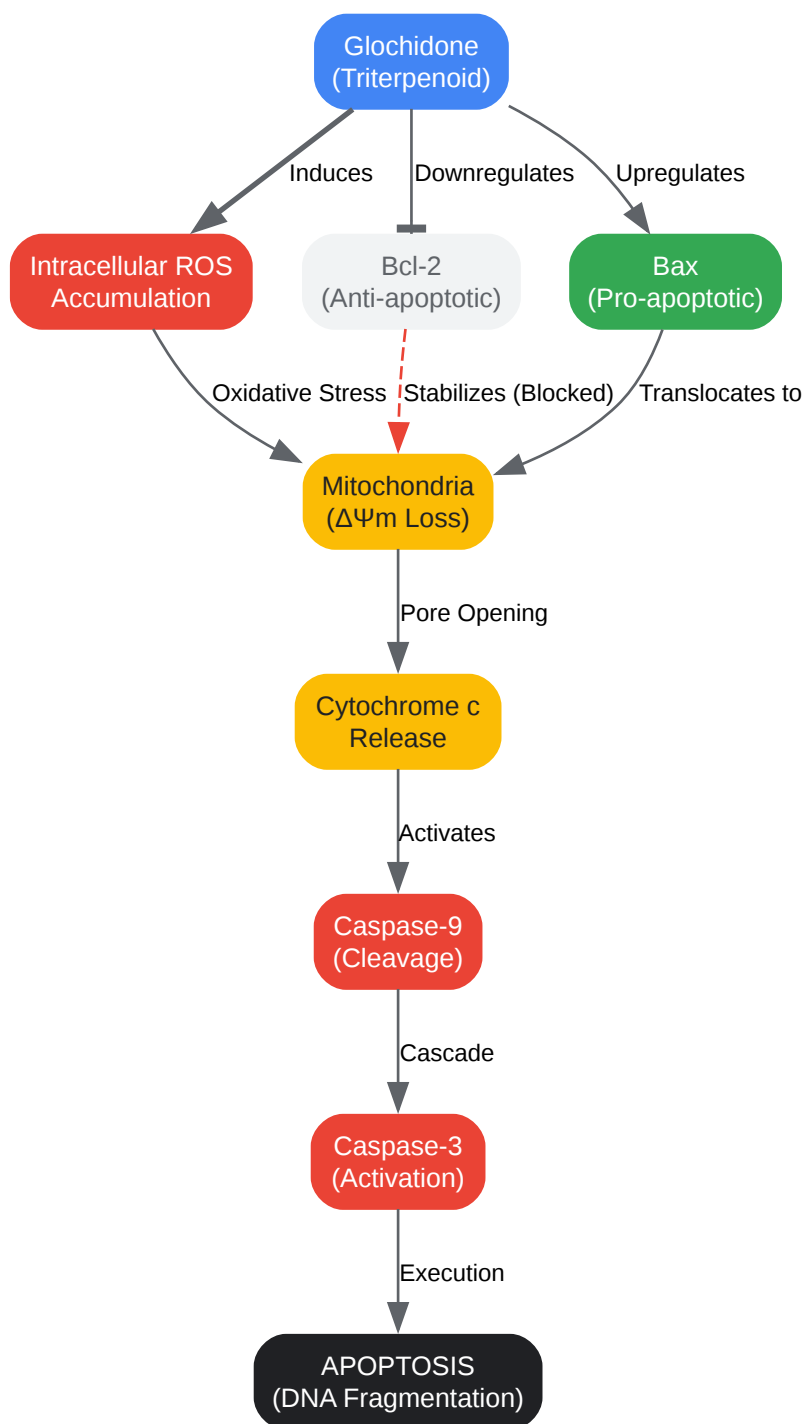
Glochidone
(Triterpenoid)

Induces

Downregulates

Upregulates

Intracellular ROS
Accumulation

Bcl-2
(Anti-apoptotic)

Bax
(Pro-apoptotic)

Oxidative Stress

Stabilizes (Blocked)

Translocates to

Mitochondria
(ΔΨm Loss)

Pore Opening

Cytochrome c
Release

Activates

Caspase-9
(Cleavage)

Cascade

Caspase-3
(Activation)

Execution

APOPTOSIS
(DNA Fragmentation)